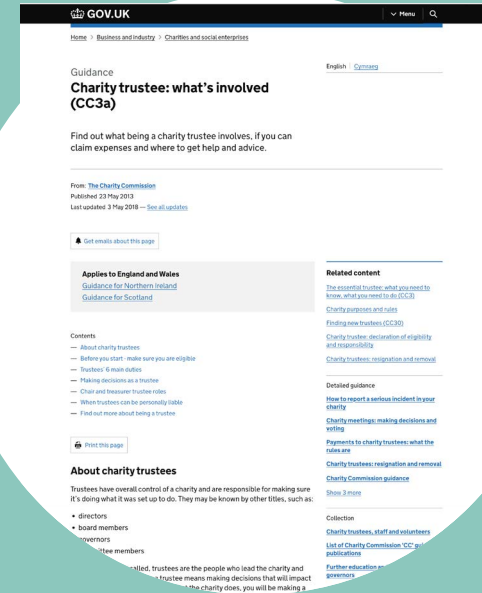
GOV.UK

Menu

Home > Business and industry > Charities and social enterprises

English | Cymraeg

Guidance

Charity trustee: what's involved (CC3a)

Find out what being a charity trustee involves, if you can claim expenses and where to get help and advice.

From: The Charity Commission
Published 23 May 2013
Last updated 3 May 2018 — See all updates

Get emails about this page

Applies to England and Wales
Guidance for Northern Ireland
Guidance for Scotland

Contents
— About charity trustees
— Before you start - make sure you are eligible
— Trustees' 6 main duties
— Making decisions as a trustee
— Chair and treasurer trustee roles
— When trustees can be personally liable
— Find out more about being a trustee

Print this page

About charity trustees

Trustees have overall control of a charity and are responsible for making sure it's doing what it was set up to do. They may be known by other titles, such as:

• directors
• board members
• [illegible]overnors
• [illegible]ttee members

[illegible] called, trustees are the people who lead the charity and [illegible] trustee means making decisions that will impact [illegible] the charity does, you will be making a

Related content

The essential trustee: what you need to know, what you need to do (CC3)

Charity purposes and rules

Finding new trustees (CC30)

Charity trustee: declaration of eligibility and responsibility

Charity trustees: resignation and removal

Detailed guidance

How to report a serious incident in your charity

Charity meetings: making decisions and voting

Payments to charity trustees: what the rules are

Charity trustees: resignation and removal

Charity Commission guidance

Show 3 more

Collection

Charity trustees, staff and volunteers

List of Charity Commission 'CC' gu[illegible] publications

Further education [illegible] governors